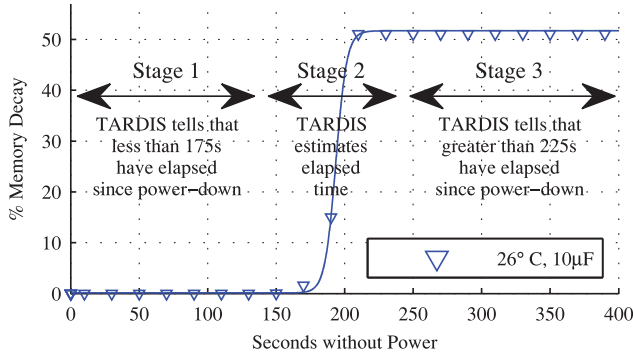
Stage 1

TARDIS tells that less than 175s have elapsed since power−down

Stage 2

TARDIS estimates elapsed time

Stage 3

TARDIS tells that greater than 225s have elapsed since power−down

26° C, 10μF

% Memory Decay

50
40
30
20
10
0

0 50 100 150 200 250 300 350 400

Seconds without Power